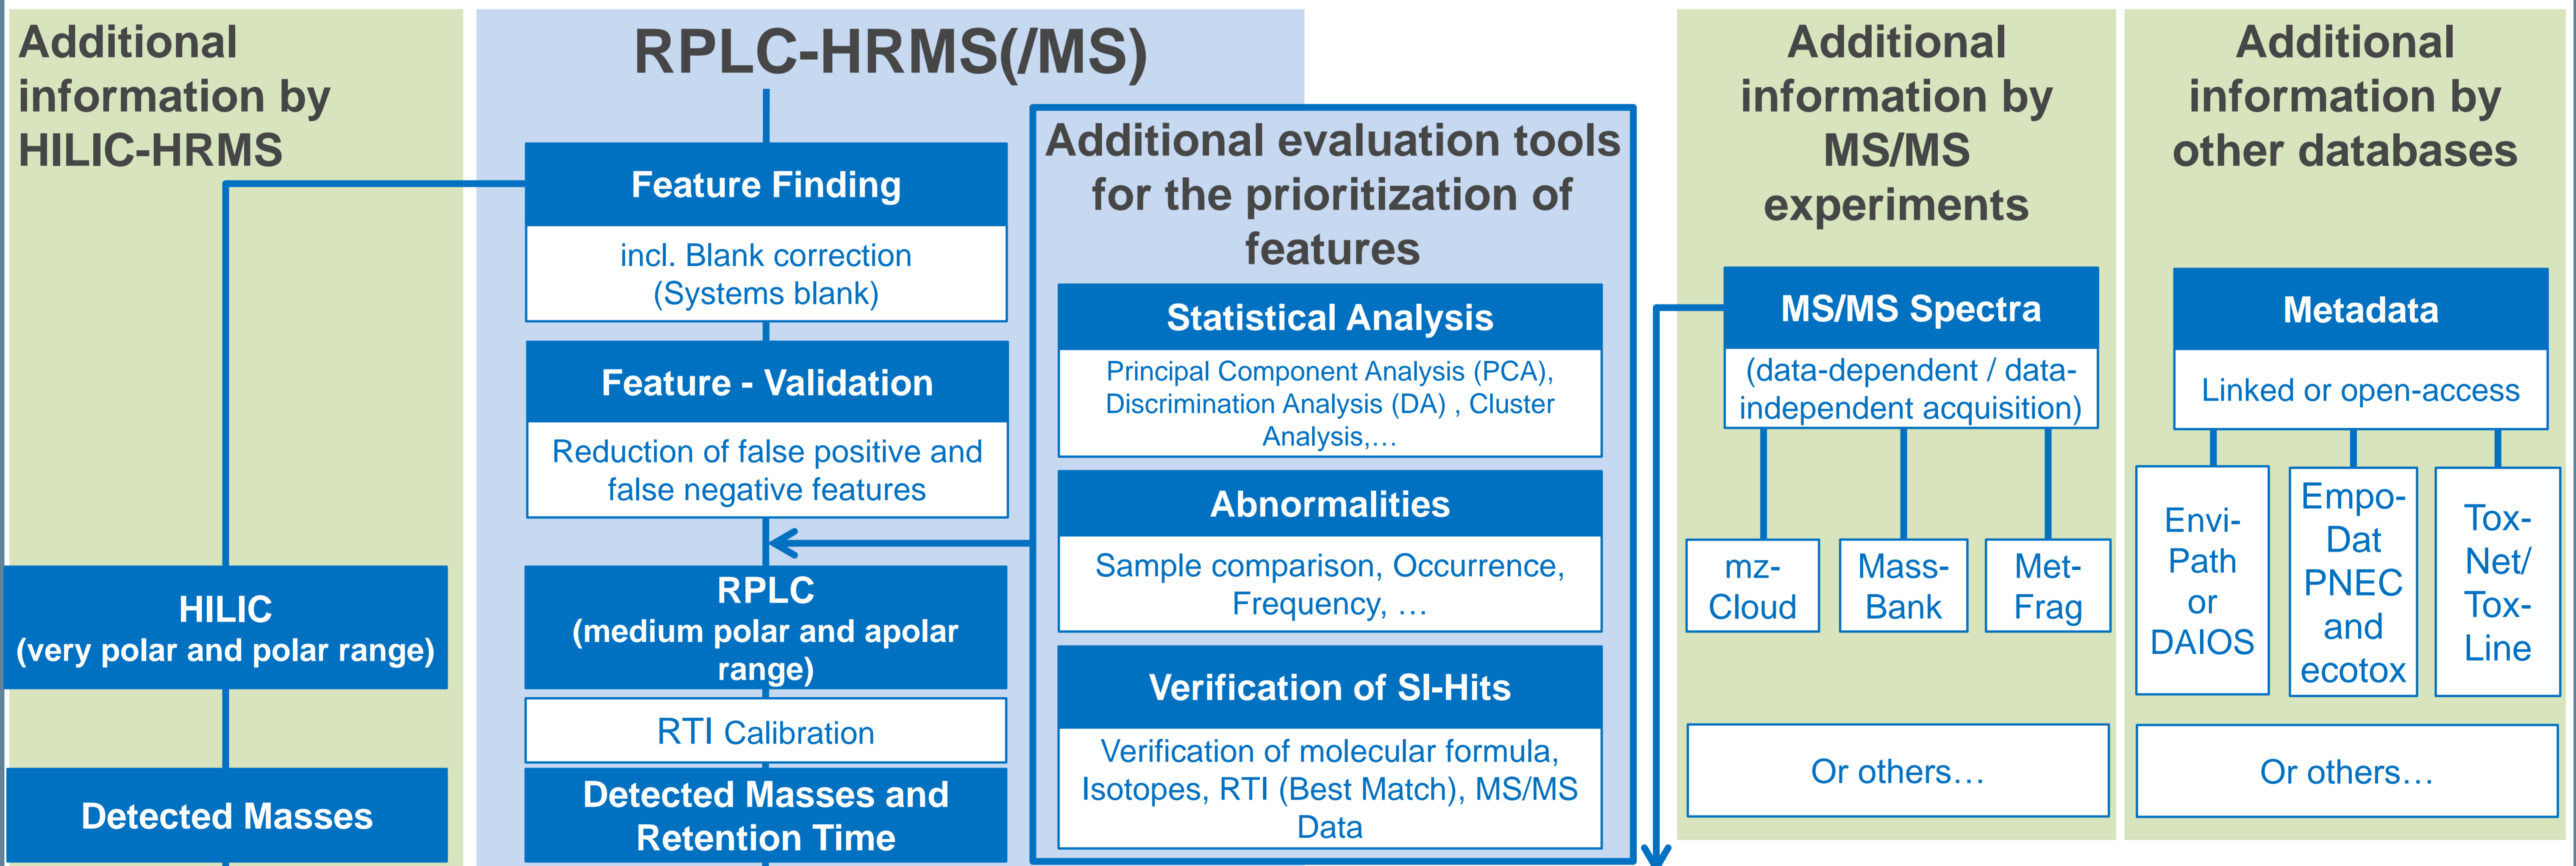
Additional information by HILIC-HRMS

HILIC
(very polar and polar range)

Detected Masses

RPLC-HRMS(/MS)

Feature Finding

incl. Blank correction
(Systems blank)

Feature - Validation

Reduction of false positive and false negative features

RPLC
(medium polar and apolar range)

RTI Calibration

Detected Masses and Retention Time

Additional evaluation tools for the prioritization of features

Statistical Analysis

Principal Component Analysis (PCA), Discrimination Analysis (DA) , Cluster Analysis,…

Abnormalities

Sample comparison, Occurrence, Frequency, …

Verification of SI-Hits

Verification of molecular formula, Isotopes, RTI (Best Match), MS/MS Data

Additional information by MS/MS experiments

MS/MS Spectra

(data-dependent / data-independent acquisition)

mz-Cloud

Mass-Bank

Met-Frag

Or others…

Additional information by other databases

Metadata

Linked or open-access

Envi-Path or DAIOS

Empo-Dat PNEC and ecotox

Tox-Net/ Tox-Line

Or others…